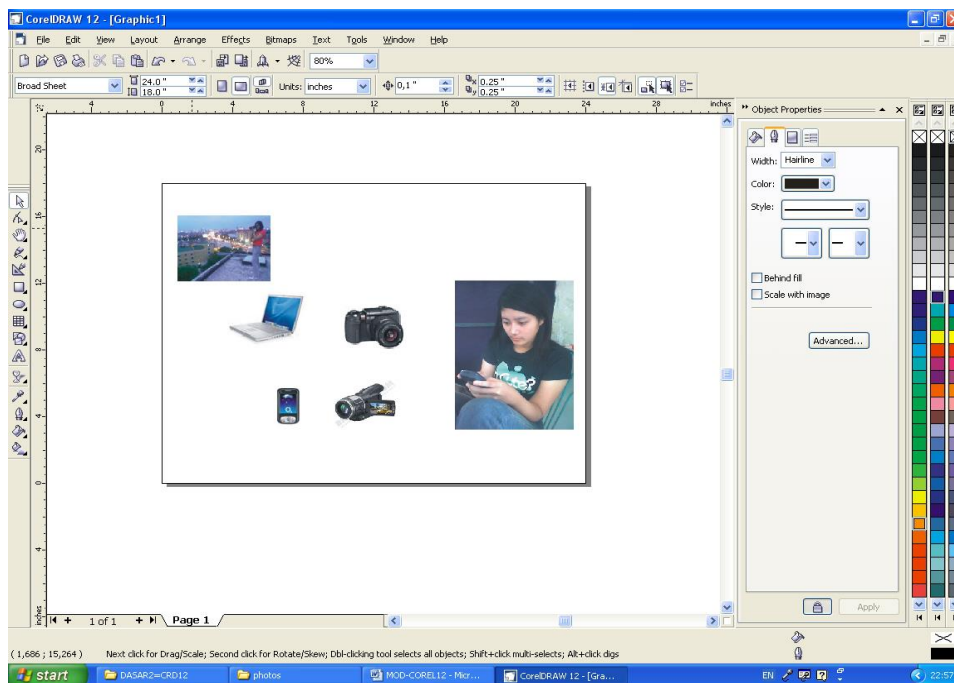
CorelDRAW 12 - [Graphic1]

File Edit View Layout Arrange Effects Bitmaps Text Tools Window Help

80%

Broad Sheet 24.0 " 18.0 " Units: inches 0,1 " 0.25 " 0.25 "

inches 4 0 4 8 12 16 20 24 28

Object Properties

Width: Hairline

Color:

Style:

Behind fill

Scale with image

Advanced...

Apply

1 of 1 Page 1

( 1,686 ; 15,264 ) Next click for Drag/Scale; Second click for Rotate/Skew; Dbl-clicking tool selects all objects; Shift+click multi-selects; Alt+click digs

start DASAR2=CRD12 photos MOD-COREL12 - Micr... CorelDRAW 12 - [Gra... EN 22:57